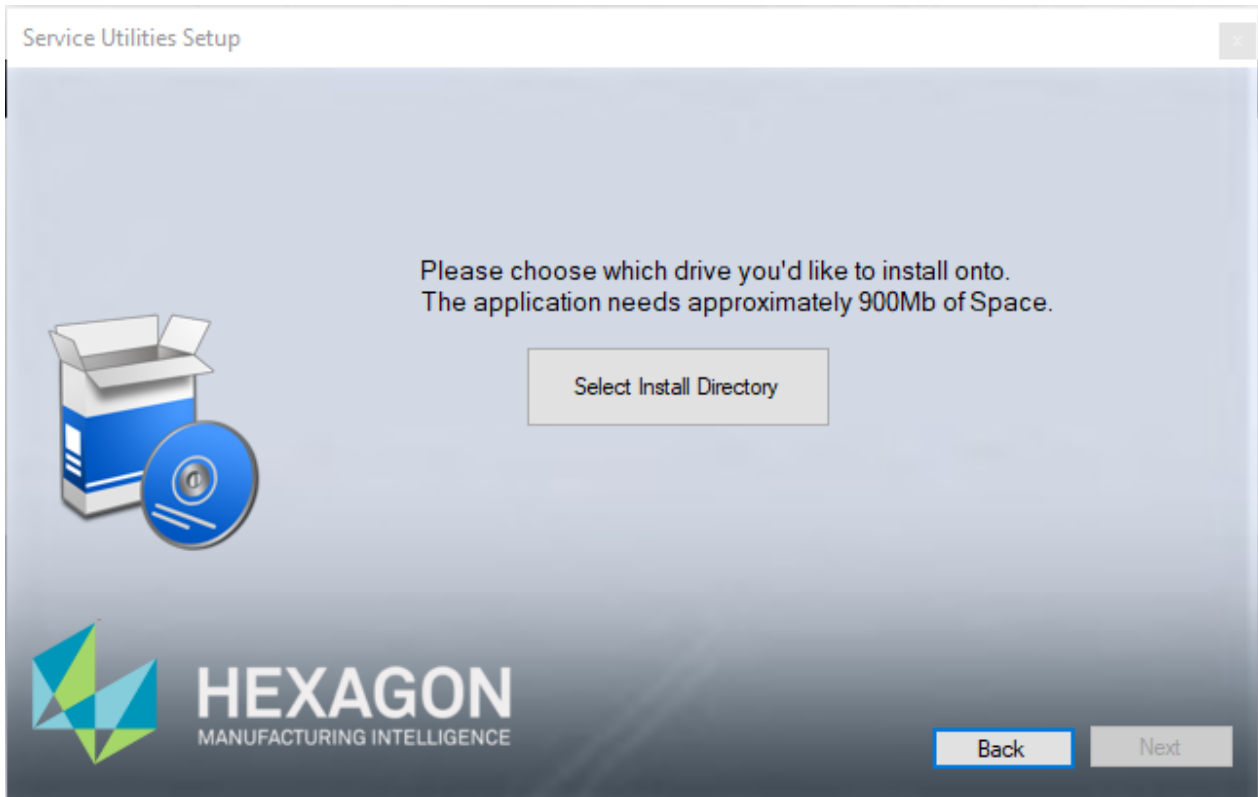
Service Utilities Setup

x

Please choose which drive you'd like to install onto.
The application needs approximately 900Mb of Space.

Select Install Directory

HEXAGON
MANUFACTURING INTELLIGENCE

Back

Next